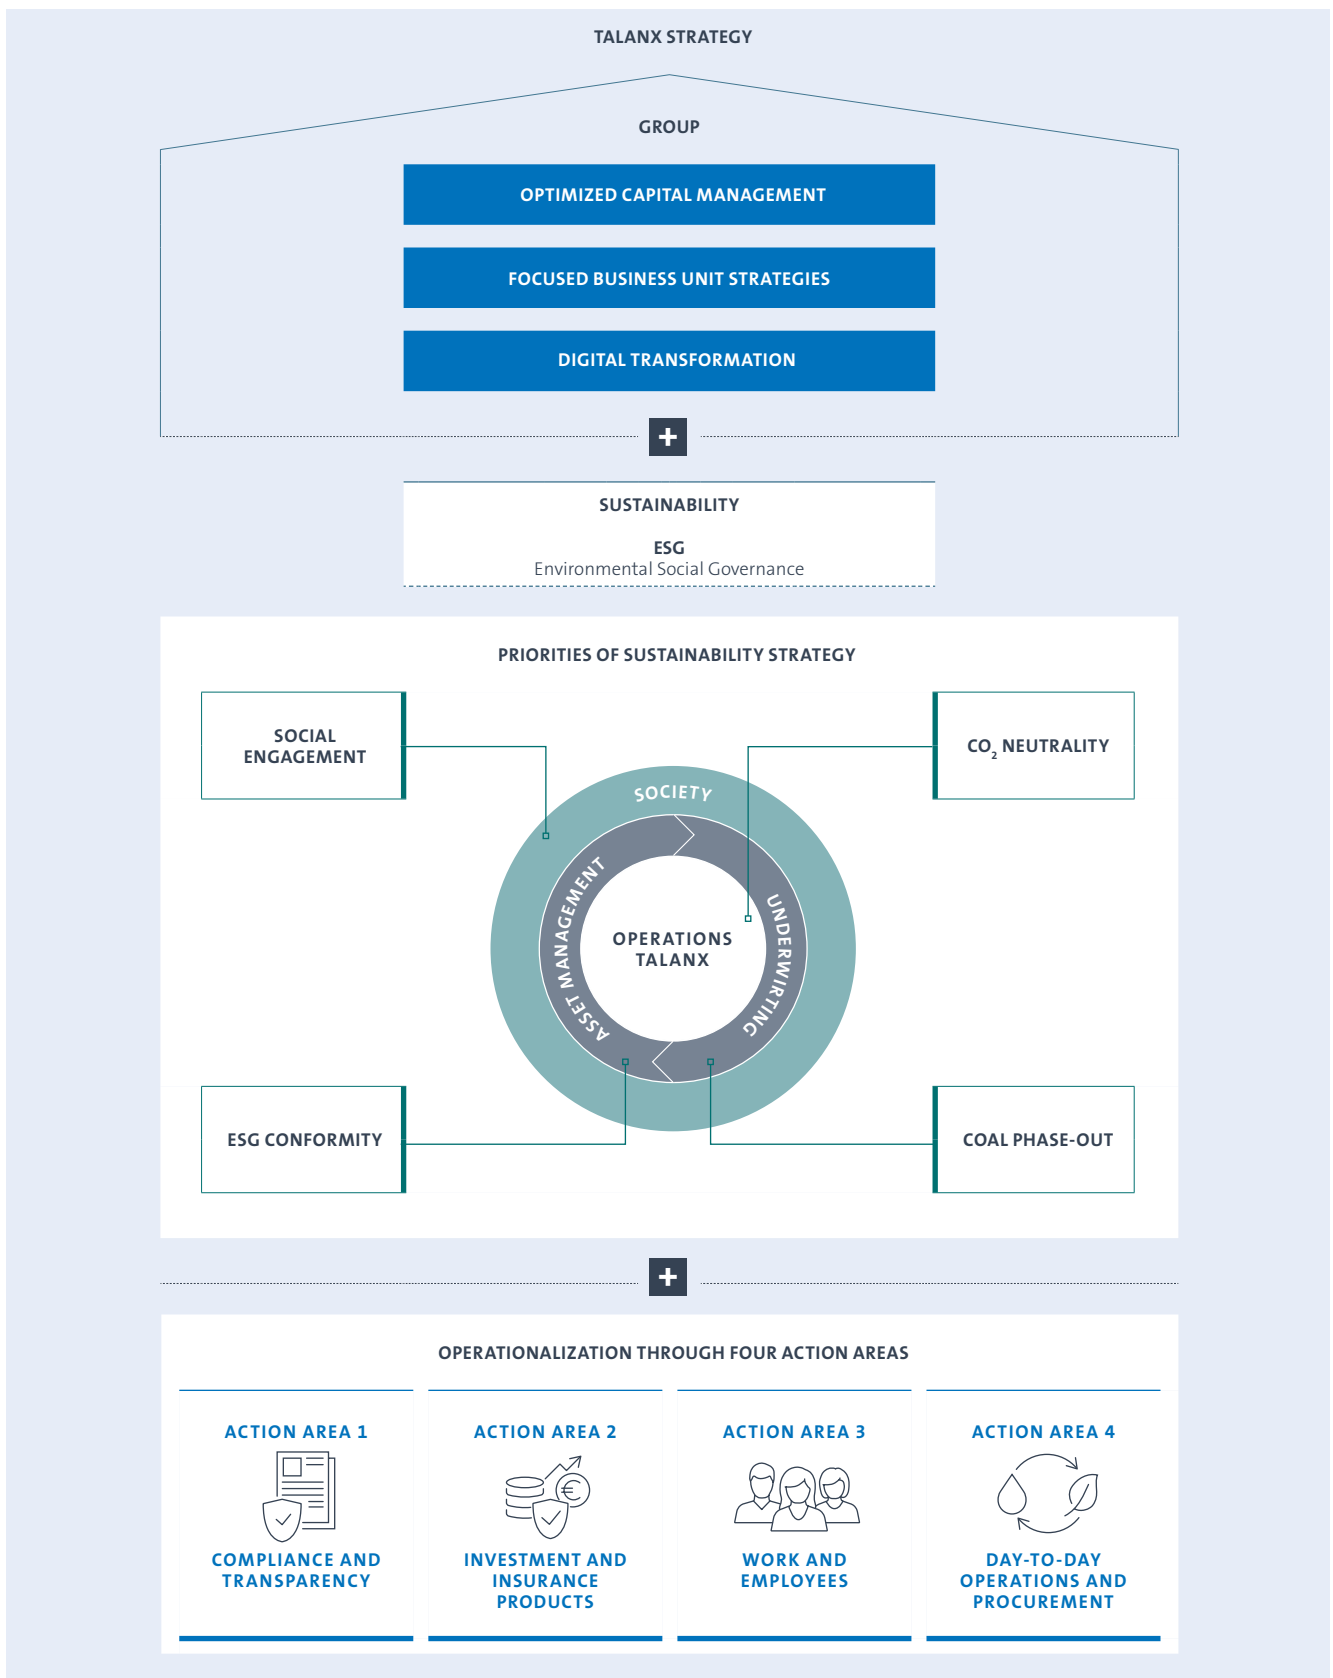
TALANX STRATEGY

GROUP

OPTIMIZED CAPITAL MANAGEMENT

FOCUSED BUSINESS UNIT STRATEGIES

DIGITAL TRANSFORMATION

+

SUSTAINABILITY

ESG
Environmental Social Governance

PRIORITIES OF SUSTAINABILITY STRATEGY

SOCIAL ENGAGEMENT

$CO_2$ NEUTRALITY

SOCIETY

ASSET MANAGEMENT

UNDERWRITING

OPERATIONS TALANX

ESG CONFORMITY

COAL PHASE-OUT

+

OPERATIONALIZATION THROUGH FOUR ACTION AREAS

ACTION AREA 1
COMPLIANCE AND TRANSPARENCY

ACTION AREA 2
INVESTMENT AND INSURANCE PRODUCTS

ACTION AREA 3
WORK AND EMPLOYEES

ACTION AREA 4
DAY-TO-DAY OPERATIONS AND PROCUREMENT